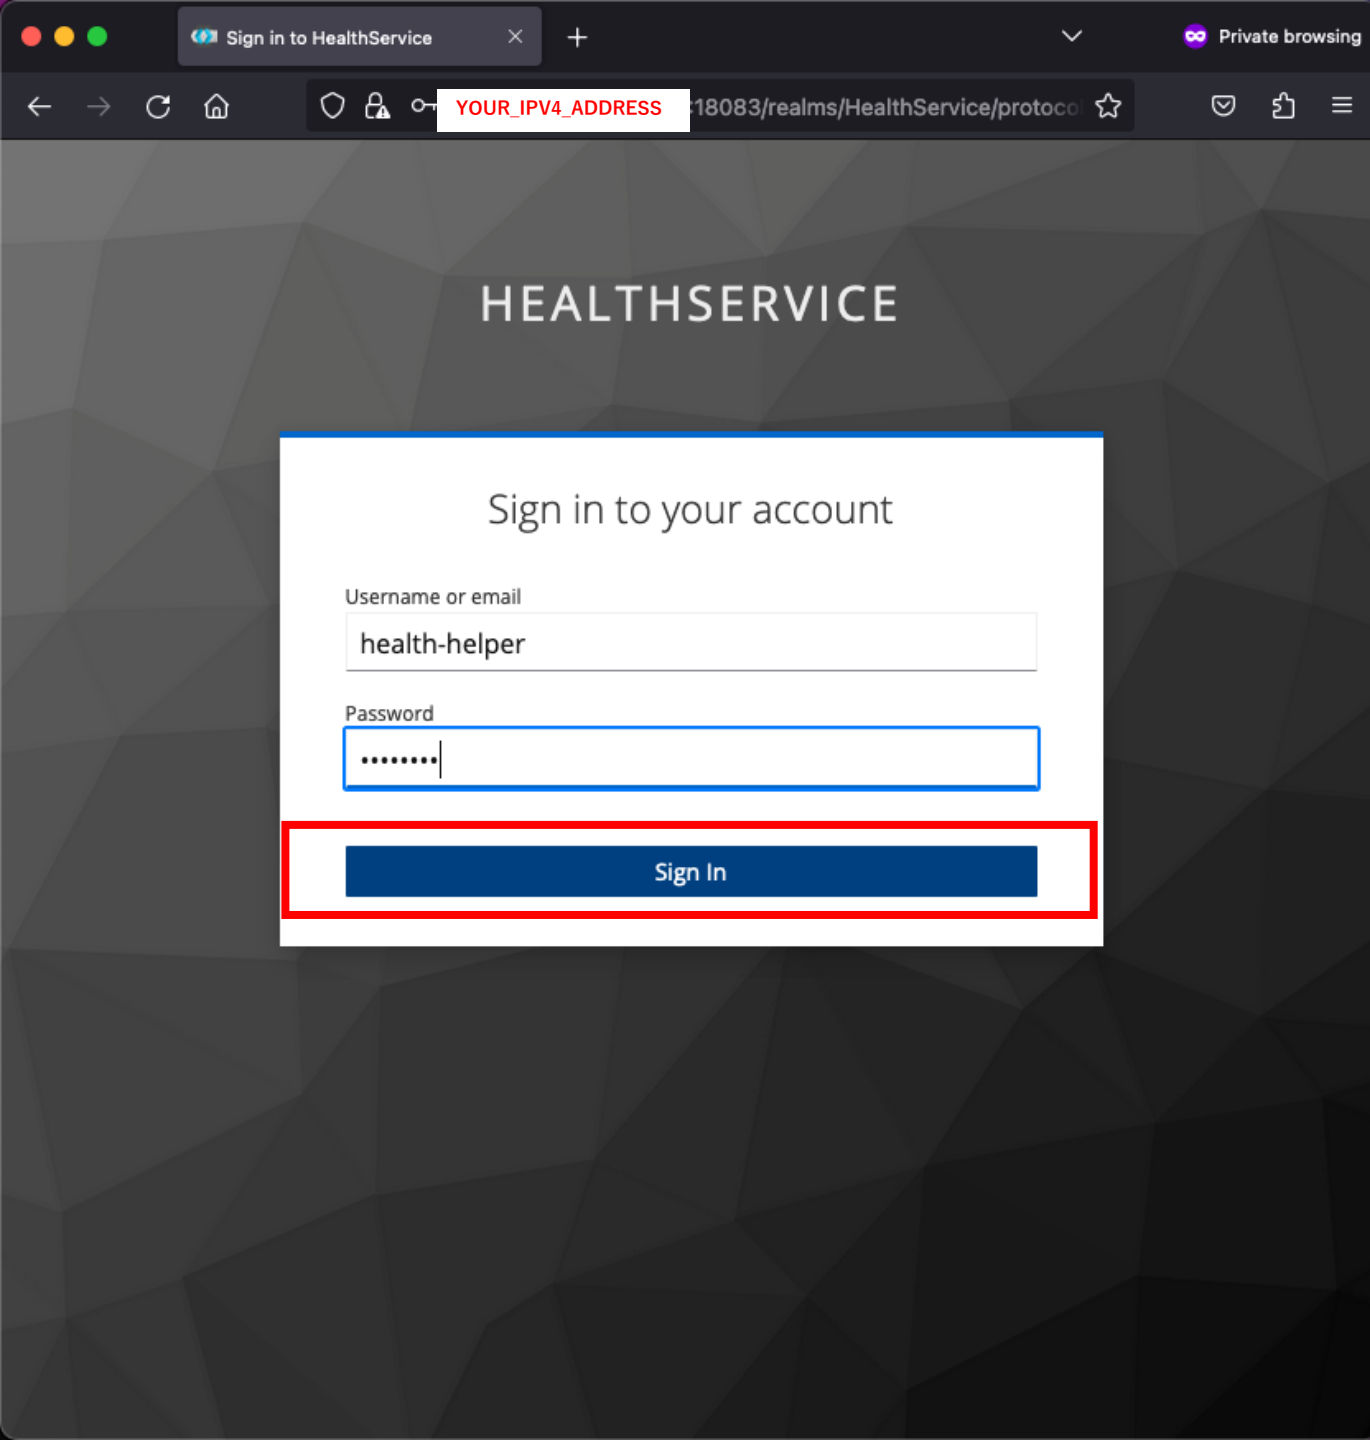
Sign in to HealthService

Private browsing

YOUR_IPV4_ADDRESS :18083/realms/HealthService/protoco

HEALTHSERVICE

Sign in to your account

Username or email

health-helper

Password

•••••••••

Sign In